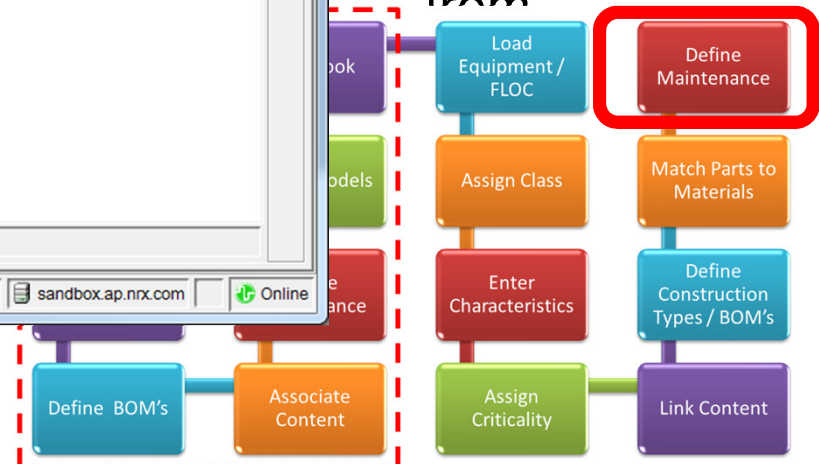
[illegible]

ook

odels

e
ance

sandbox.ap.nrx.com

Online

Define BOM's

Associate Content

Load Equipment / FLOC

Assign Class

Enter Characteristics

Assign Criticality

Define Maintenance

Match Parts to Materials

Define Construction Types / BOM's

Link Content